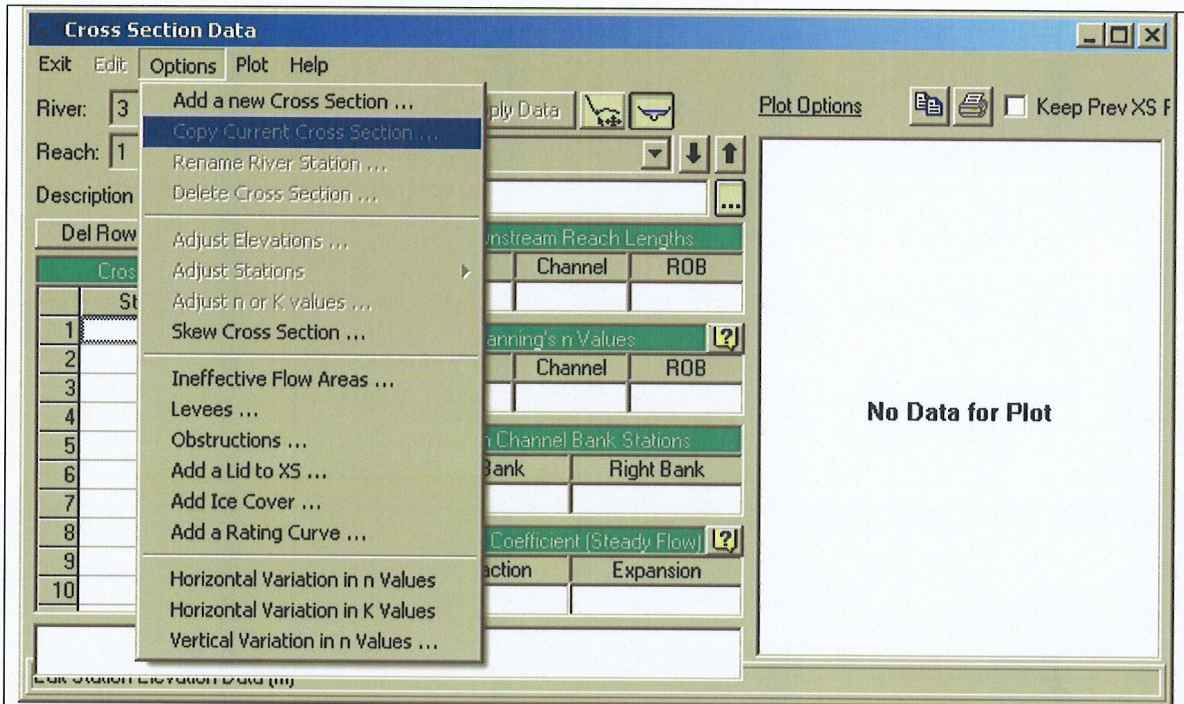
Cross Section Data

Exit Edit Options Plot Help

River: 3
Reach: 1
Description
Del Row
Cros
St
1
2
3
4
5
6
7
8
9
10

Add a new Cross Section ...
Copy Current Cross Section ...
Rename River Station ...
Delete Cross Section ...
Adjust Elevations ...
Adjust Stations
Adjust n or K values ...
Skew Cross Section ...
Ineffective Flow Areas ...
Levees ...
Obstructions ...
Add a Lid to XS ...
Add Ice Cover ...
Add a Rating Curve ...
Horizontal Variation in n Values
Horizontal Variation in K Values
Vertical Variation in n Values ...

ply Data
nstream Reach Lengths
Channel ROB
anning's n Values
Channel ROB
n Channel Bank Stations
Bank Right Bank
Coefficient (Steady Flow)
action Expansion

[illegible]

Plot Options
Keep Prev XS F
No Data for Plot